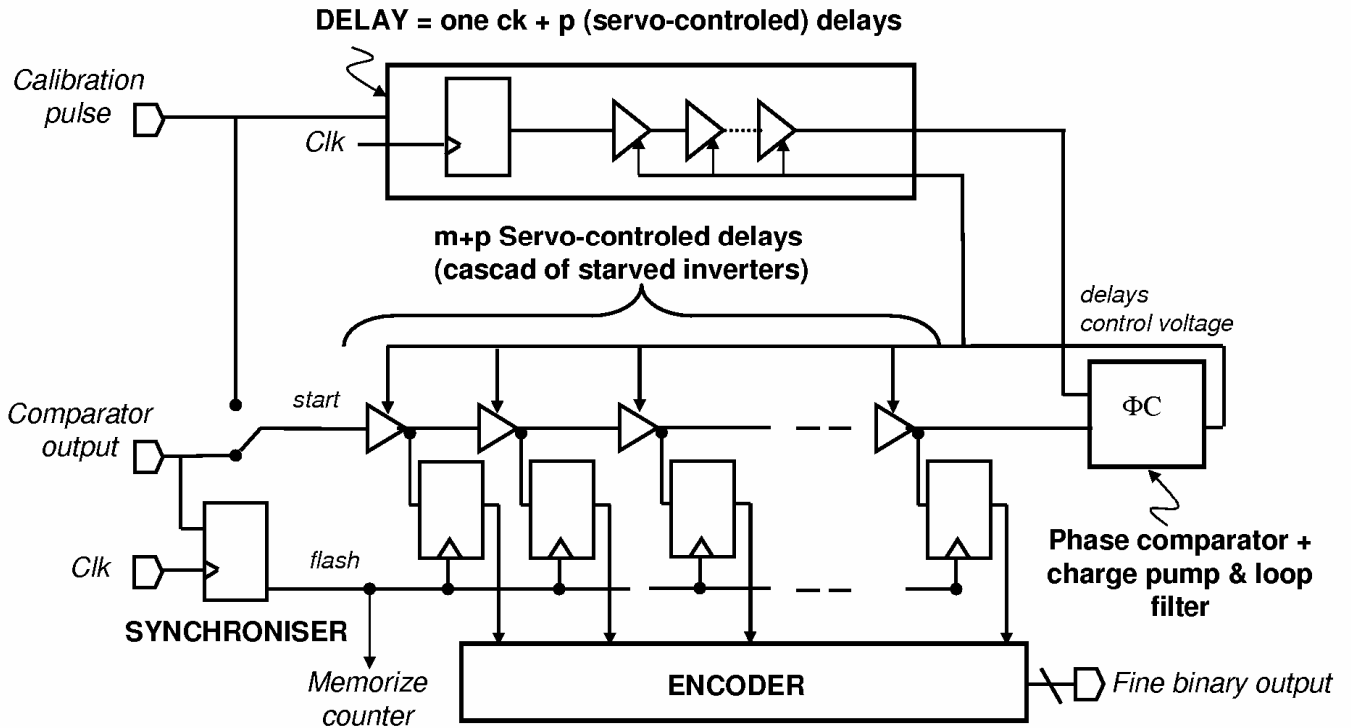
DELAY = one ck + p (servo-controled) delays

Calibration pulse

Clk

m+p Servo-controled delays (cascad of starved inverters)

delays control voltage

Comparator output

start

$\Phi C$

Clk

flash

Phase comparator + charge pump & loop filter

SYNCHRONISER

Memorize counter

ENCODER

Fine binary output